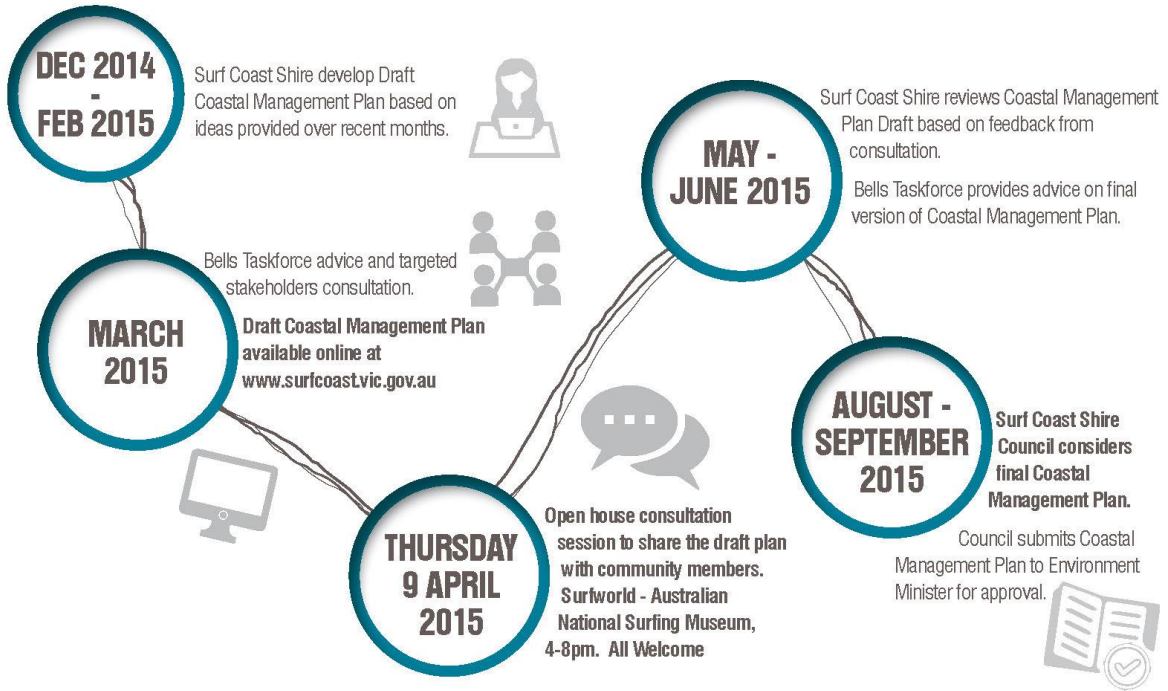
DEC 2014 - FEB 2015

Surf Coast Shire develop Draft Coastal Management Plan based on ideas provided over recent months.

MAY - JUNE 2015

Surf Coast Shire reviews Coastal Management Plan Draft based on feedback from consultation.

Bells Taskforce provides advice on final version of Coastal Management Plan.

MARCH 2015

Bells Taskforce advice and targeted stakeholders consultation.

Draft Coastal Management Plan available online at www.surfcoast.vic.gov.au

AUGUST - SEPTEMBER 2015

Surf Coast Shire Council considers final Coastal Management Plan.

Council submits Coastal Management Plan to Environment Minister for approval.

THURSDAY 9 APRIL 2015

Open house consultation session to share the draft plan with community members. Surfworld - Australian National Surfing Museum, 4-8pm. All Welcome